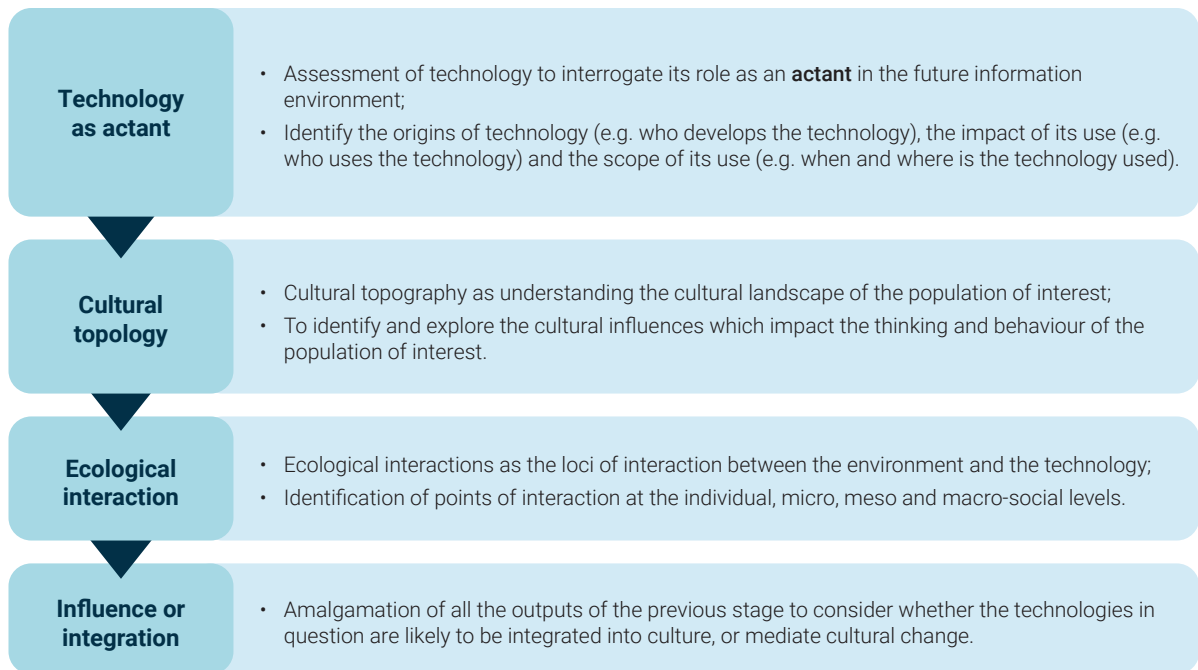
**Technology as actant**

- Assessment of technology to interrogate its role as an **actant** in the future information environment;
- Identify the origins of technology (e.g. who develops the technology), the impact of its use (e.g. who uses the technology) and the scope of its use (e.g. when and where is the technology used).

**Cultural topology**

- Cultural topography as understanding the cultural landscape of the population of interest;
- To identify and explore the cultural influences which impact the thinking and behaviour of the population of interest.

**Ecological interaction**

- Ecological interactions as the loci of interaction between the environment and the technology;
- Identification of points of interaction at the individual, micro, meso and macro-social levels.

**Influence or integration**

- Amalgamation of all the outputs of the previous stage to consider whether the technologies in question are likely to be integrated into culture, or mediate cultural change.